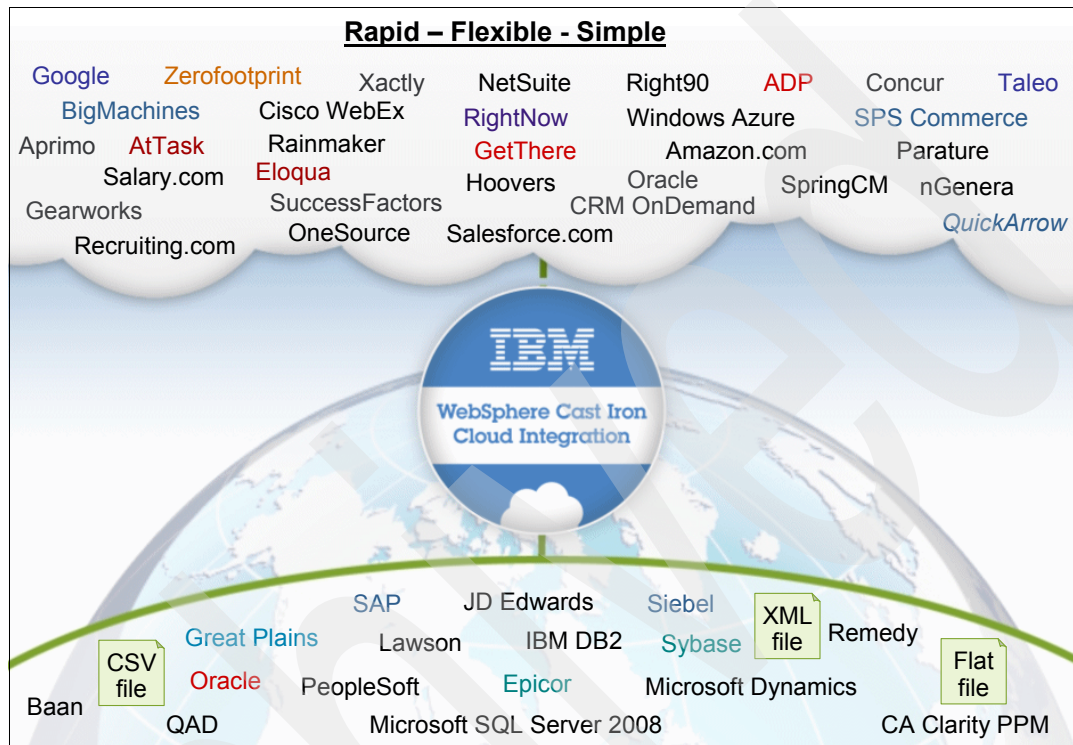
Rapid – Flexible - Simple

Google
Zerofootprint
Xactly
NetSuite
Right90
ADP
Concur
Taleo
BigMachines
Cisco WebEx
RightNow
Windows Azure
SPS Commerce
Aprimo
AtTask
Rainmaker
GetThere
Amazon.com
Parature
Salary.com
Eloqua
Hoovers
Oracle
CRM OnDemand
SpringCM
nGenera
Gearworks
SuccessFactors
OneSource
Salesforce.com
QuickArrow
Recruiting.com

IBM
WebSphere Cast Iron
Cloud Integration

SAP
JD Edwards
Siebel
XML file
Remedy
Great Plains
Lawson
IBM DB2
Sybase
CSV file
Oracle
PeopleSoft
Epicor
Microsoft Dynamics
Flat file
Baan
QAD
Microsoft SQL Server 2008
CA Clarity PPM